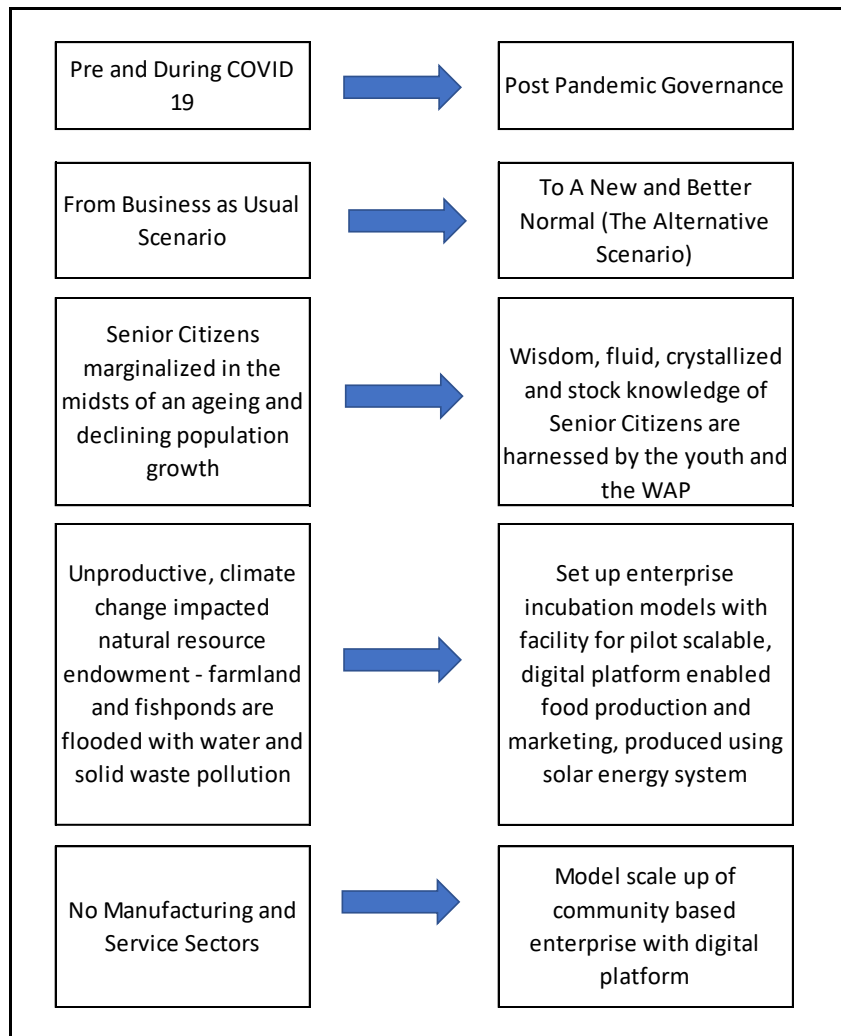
Pre and During COVID 19

Post Pandemic Governance

From Business as Usual Scenario

To A New and Better Normal (The Alternative Scenario)

Senior Citizens marginalized in the midsts of an ageing and declining population growth

Wisdom, fluid, crystallized and stock knowledge of Senior Citizens are harnessed by the youth and the WAP

Unproductive, climate change impacted natural resource endowment - farmland and fishponds are flooded with water and solid waste pollution

Set up enterprise incubation models with facility for pilot scalable, digital platform enabled food production and marketing, produced using solar energy system

No Manufacturing and Service Sectors

Model scale up of community based enterprise with digital platform